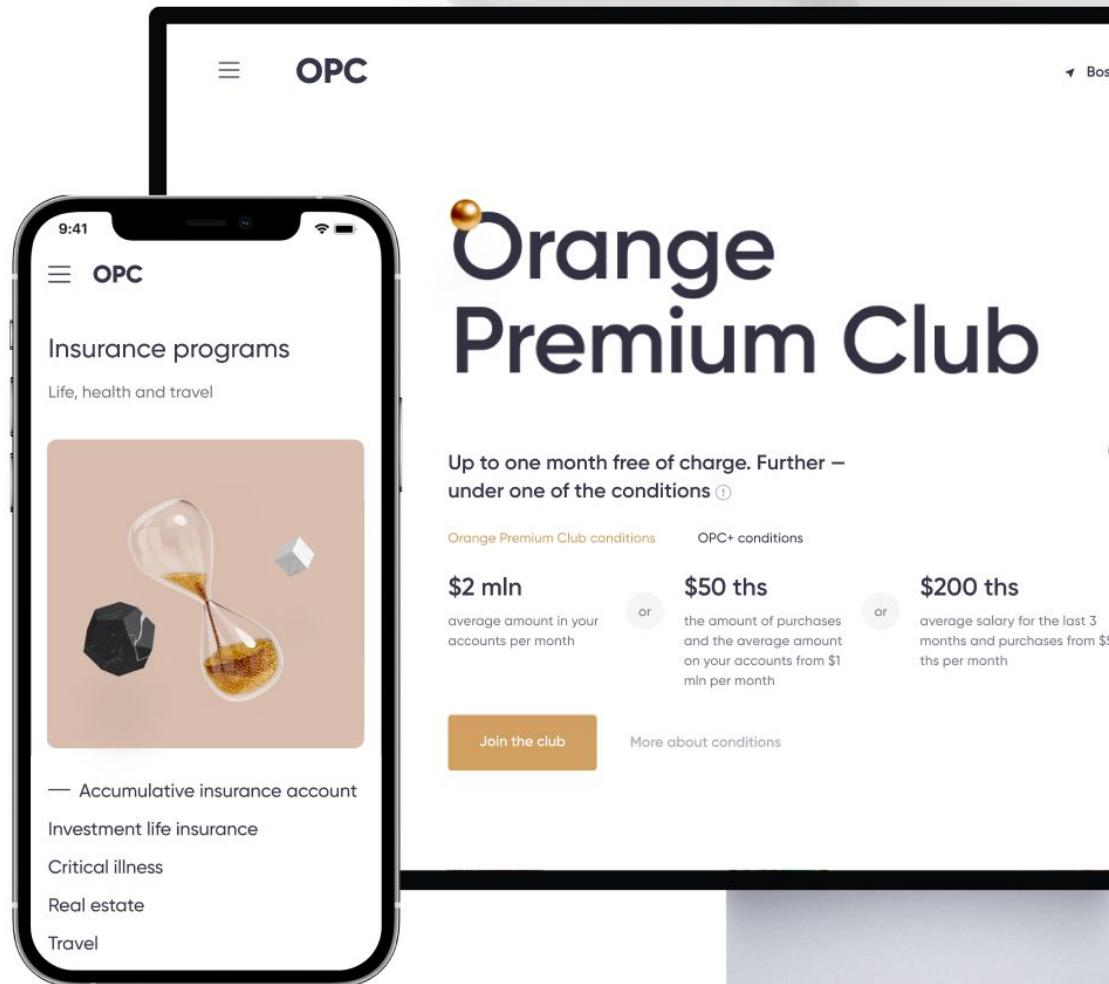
OPC

Bos

Orange Premium Club

Up to one month free of charge. Further — under one of the conditions

Orange Premium Club conditions

OPC+ conditions

$2 mln
average amount in your accounts per month

or

$50 ths
the amount of purchases and the average amount on your accounts from $1 mln per month

or

$200 ths
average salary for the last 3 months and purchases from $5 ths per month

Join the club

More about conditions

9:41

OPC

Insurance programs

Life, health and travel

— Accumulative insurance account

Investment life insurance

Critical illness

Real estate

Travel